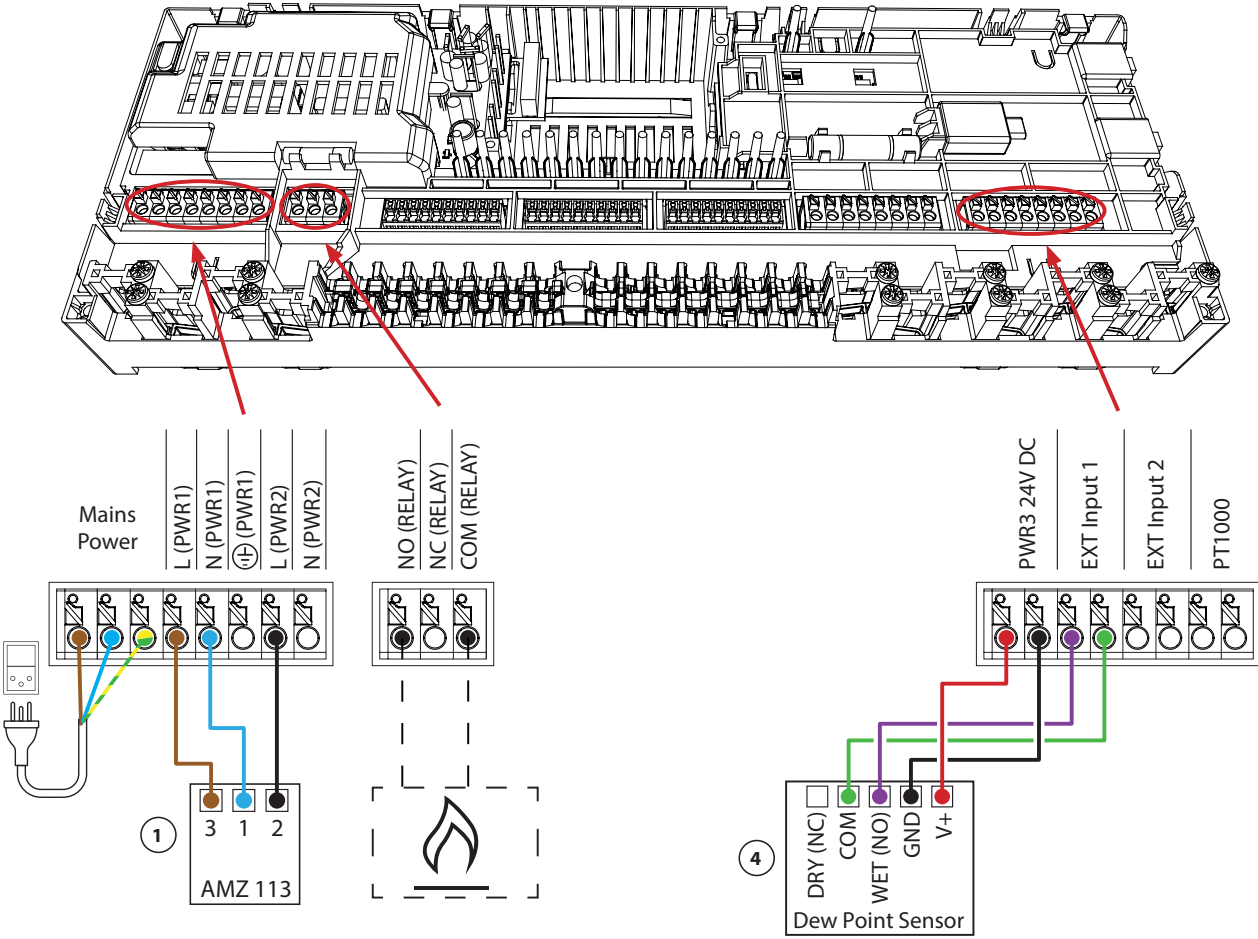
Mains Power

L (PWR1)
N (PWR1)
⏚ (PWR1)
L (PWR2)
N (PWR2)

NO (RELAY)
NC (RELAY)
COM (RELAY)

PWR3 24V DC
EXT Input 1
EXT Input 2
PT1000

3 1 2
1
AMZ 113

DRY (NC)
COM
WET (NO)
GND
V+
4
Dew Point Sensor